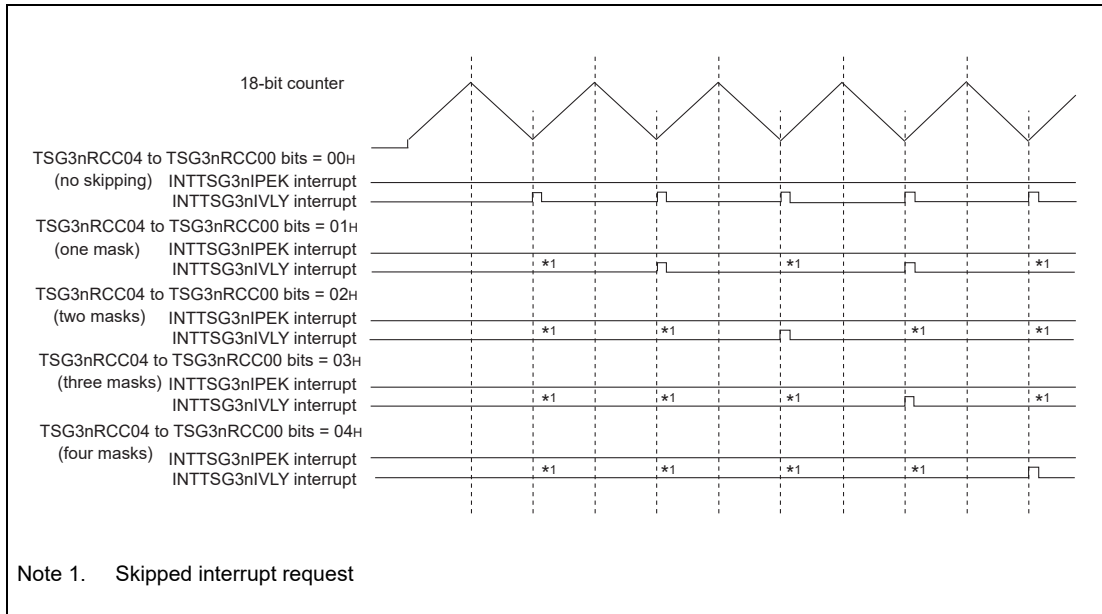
18-bit counter

TSG3nRCC04 to TSG3nRCC00 bits = 00H
(no skipping) INTTSG3nIPEK interrupt
INTTSG3nIVLY interrupt

TSG3nRCC04 to TSG3nRCC00 bits = 01H
(one mask) INTTSG3nIPEK interrupt
INTTSG3nIVLY interrupt
*1 *1 *1

TSG3nRCC04 to TSG3nRCC00 bits = 02H
(two masks) INTTSG3nIPEK interrupt
INTTSG3nIVLY interrupt
*1 *1 *1 *1

TSG3nRCC04 to TSG3nRCC00 bits = 03H
(three masks) INTTSG3nIPEK interrupt
INTTSG3nIVLY interrupt
*1 *1 *1 *1

TSG3nRCC04 to TSG3nRCC00 bits = 04H
(four masks) INTTSG3nIPEK interrupt
INTTSG3nIVLY interrupt
*1 *1 *1 *1

Note 1. Skipped interrupt request